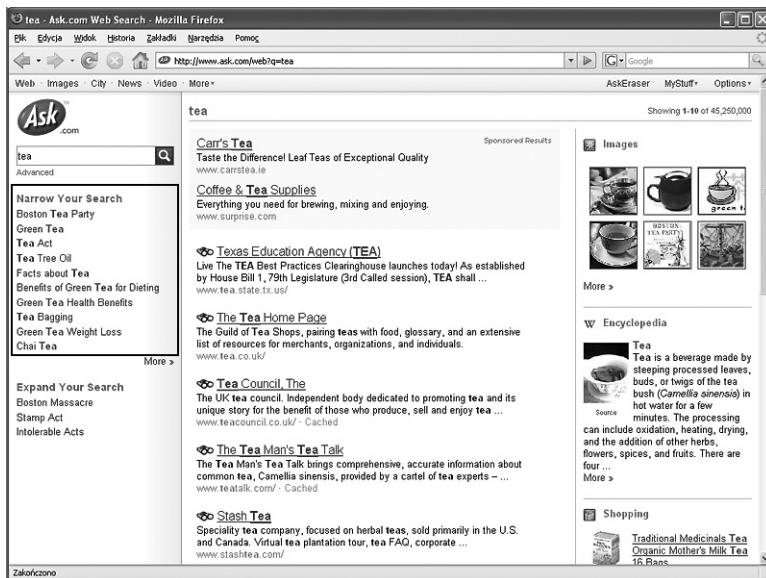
tea - Ask.com Web Search - Mozilla Firefox

Plik Edycja Widok Historia Zakładki Narzędzia Pomoc

http://www.ask.com/web?q=tea

Google

Web · Images · City · News · Video · More▾

AskEraser MyStuff▾ Options▾

Ask.com

tea

Advanced

Narrow Your Search
Boston Tea Party
Green Tea
Tea Act
Tea Tree Oil
Facts about Tea
Benefits of Green Tea for Dieting
Green Tea Health Benefits
Tea Bagging
Green Tea Weight Loss
Chai Tea
More »

Expand Your Search
Boston Massacre
Stamp Act
Intolerable Acts

tea

Showing 1-10 of 45,250,000

Carr's Tea
Sponsored Results
Taste the Difference! Leaf Teas of Exceptional Quality
www.carrstea.ie

Coffee & Tea Supplies
Everything you need for brewing, mixing and enjoying.
www.surprise.com

Texas Education Agency (TEA)
Live The TEA Best Practices Clearinghouse launches today! As established by House Bill 1, 79th Legislature (3rd Called session), TEA shall ...
www.tea.state.tx.us/

The Tea Home Page
The Guild of Tea Shops, pairing teas with food, glossary, and an extensive list of resources for merchants, organizations, and individuals.
www.tea.co.uk/

Tea Council, The
The UK tea council. Independent body dedicated to promoting tea and its unique story for the benefit of those who produce, sell and enjoy tea ...
www.teacouncil.co.uk/ · Cached

The Tea Man's Tea Talk
The Tea Man's Tea Talk brings comprehensive, accurate information about common tea, Camellia sinensis, provided by a cartel of tea experts – ...
www.teatalk.com/ · Cached

Stash Tea
Speciality tea company, focused on herbal teas, sold primarily in the U.S. and Canada. Virtual tea plantation tour, tea FAQ, corporate ...
www.stashtea.com/

Images

green tea

BOSTON TEA PARTY

More »

Encyclopedia

Tea
Tea is a beverage made by steeping processed leaves, buds, or twigs of the tea bush (Camellia sinensis) in hot water for a few minutes. The processing can include oxidation, heating, drying, and the addition of other herbs, flowers, spices, and fruits. There are four ...
More »

Source

Shopping

Traditional Medicinals Tea Organic Mother's Milk Tea 16 Bags

Zakończono